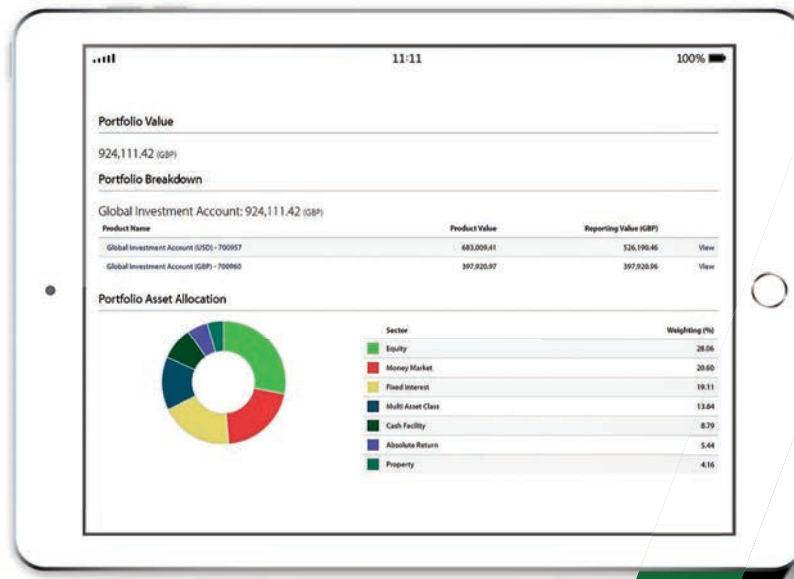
11:11

100%

Portfolio Value

924,111.42 (GBP)

Portfolio Breakdown

Global Investment Account: 924,111.42 (GBP)

| Product Name | Product Value | Reporting Value (GBP) | |
|---|---|---|---|
| Global Investment Account (USD) - 700957 | 683,009.41 | 526,190.46 | View |
| Global Investment Account (GBP) - 700960 | 397,920.97 | 397,920.96 | View |

Portfolio Asset Allocation

| Sector | Weighting (%) |
|---|---|
| Equity | 28.06 |
| Money Market | 20.60 |
| Fixed Interest | 19.11 |
| Multi Asset Class | 13.84 |
| Cash Facility | 8.79 |
| Absolute Return | 5.44 |
| Property | 4.16 |